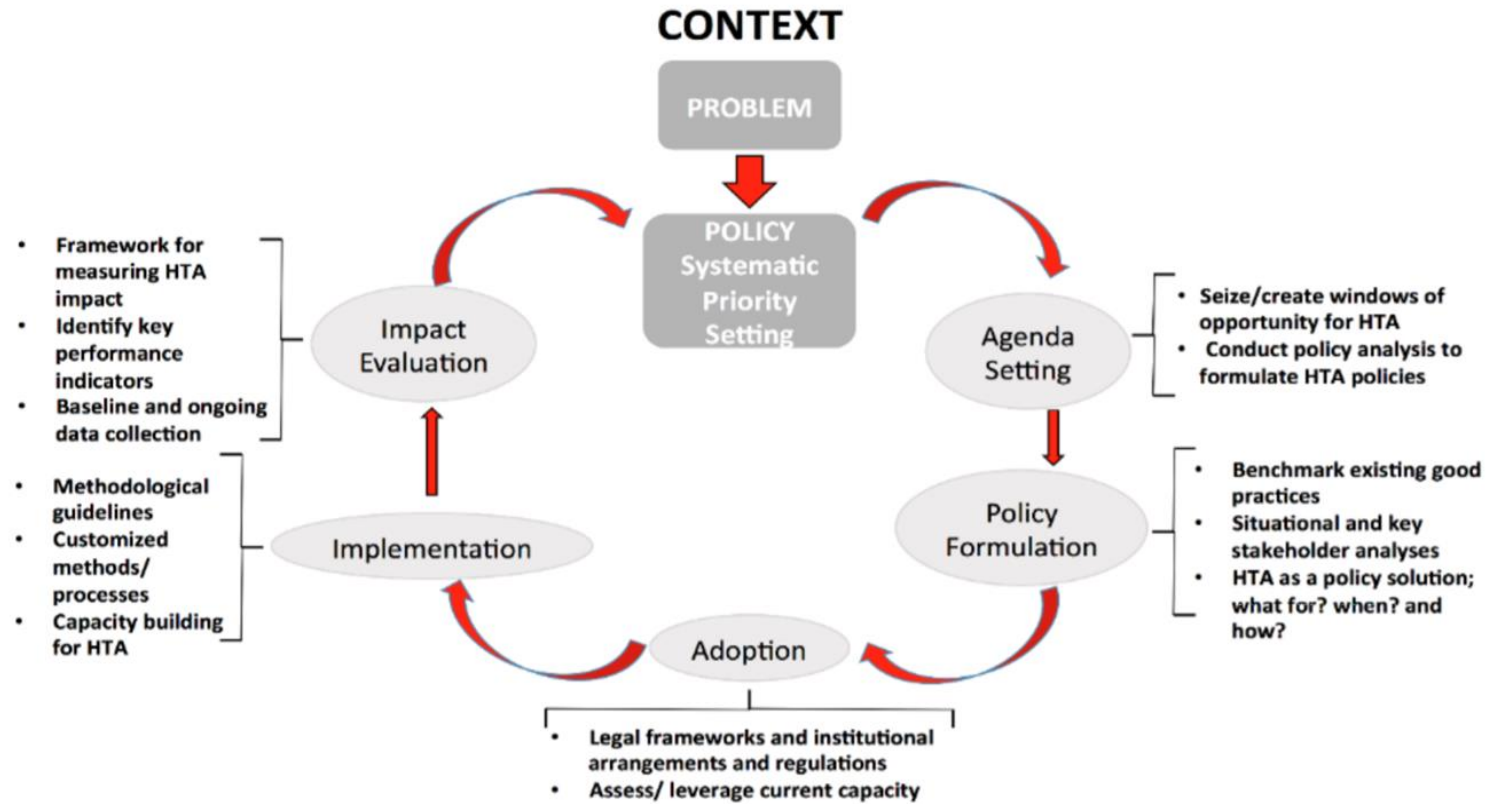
CONTEXT

PROBLEM

POLICY
Systematic
Priority
Setting

- Framework for measuring HTA impact
- Identify key performance indicators
- Baseline and ongoing data collection

Impact Evaluation

Agenda Setting

- Seize/create windows of opportunity for HTA
- Conduct policy analysis to formulate HTA policies

- Methodological guidelines
- Customized methods/ processes
- Capacity building for HTA

Implementation

Policy Formulation

- Benchmark existing good practices
- Situational and key stakeholder analyses
- HTA as a policy solution; what for? when? and how?

Adoption

- Legal frameworks and institutional arrangements and regulations
- Assess/ leverage current capacity